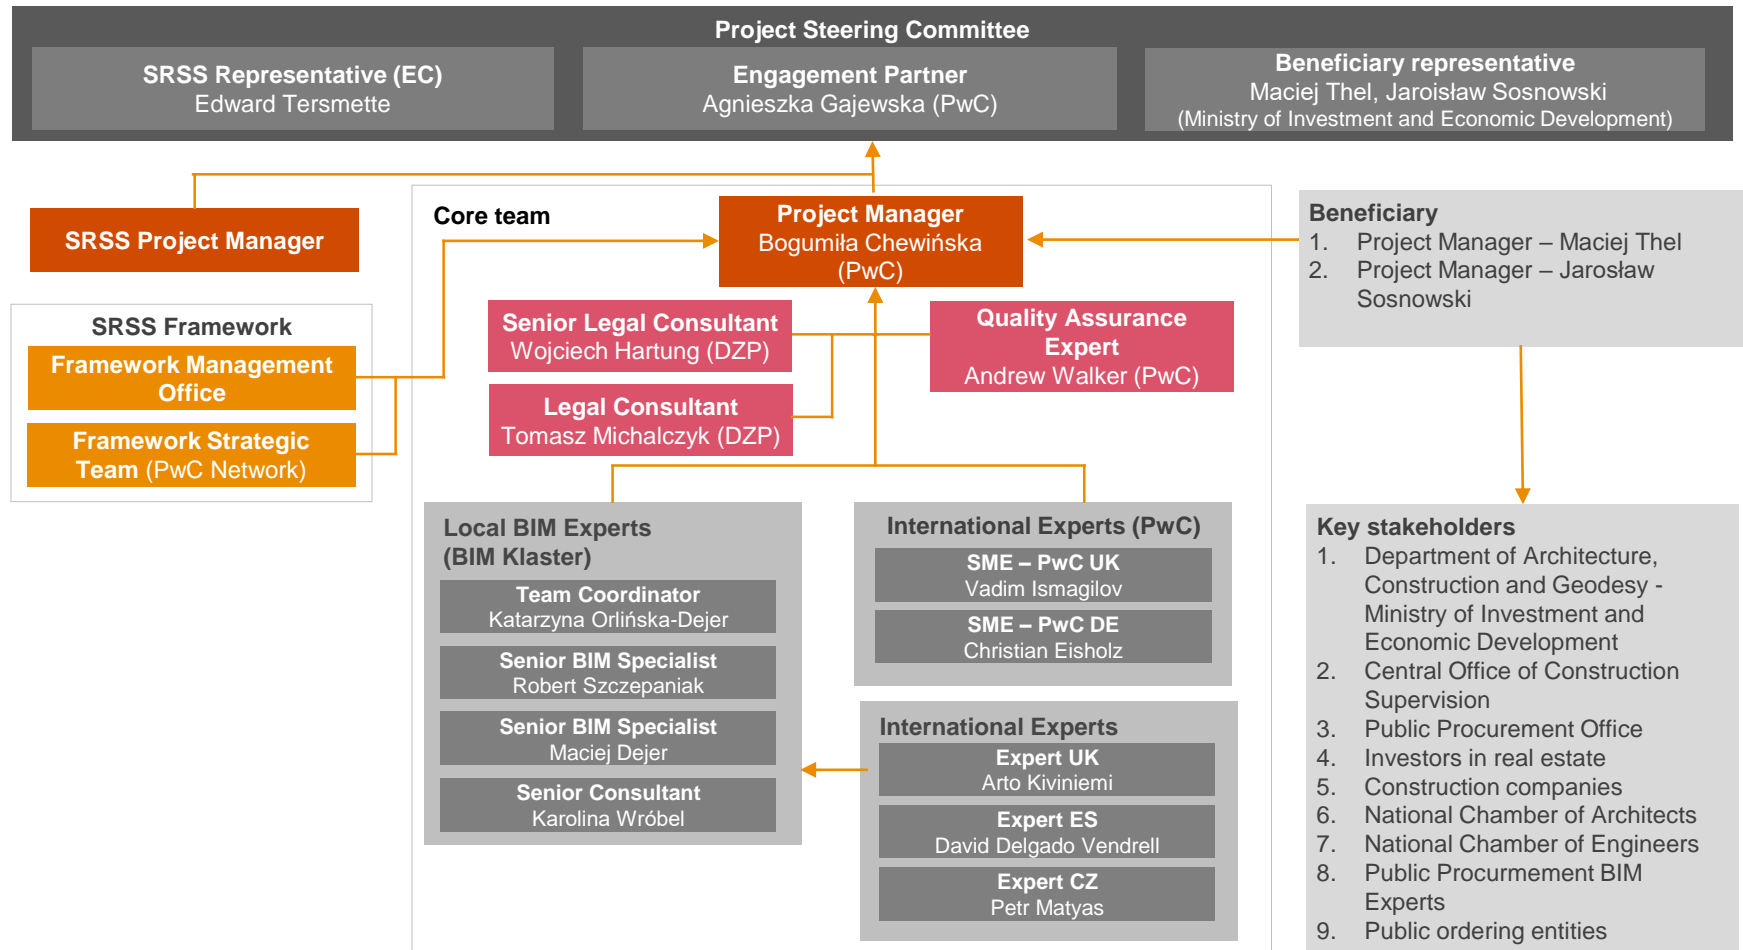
Project Steering Committee

SRSS Representative (EC)
Edward Tersmette

Engagement Partner
Agnieszka Gajewska (PwC)

Beneficiary representative
Maciej Thel, Jaroisław Sosnowski
(Ministry of Investment and Economic Development)

SRSS Project Manager

SRSS Framework
Framework Management Office
Framework Strategic Team (PwC Network)

Core team

Project Manager
Bogumiła Chewińska (PwC)

Senior Legal Consultant
Wojciech Hartung (DZP)

Legal Consultant
Tomasz Michalczyk (DZP)

Quality Assurance Expert
Andrew Walker (PwC)

Local BIM Experts (BIM Klaster)

Team Coordinator
Katarzyna Orlińska-Dejer

Senior BIM Specialist
Robert Szczepaniak

Senior BIM Specialist
Maciej Dejer

Senior Consultant
Karolina Wróbel

International Experts (PwC)

SME – PwC UK
Vadim Ismagilov

SME – PwC DE
Christian Eisholz

International Experts

Expert UK
Arto Kiviniemi

Expert ES
David Delgado Vendrell

Expert CZ
Petr Matyas

Beneficiary
1. Project Manager – Maciej Thel
2. Project Manager – Jarosław Sosnowski

Key stakeholders
1. Department of Architecture, Construction and Geodesy - Ministry of Investment and Economic Development
2. Central Office of Construction Supervision
3. Public Procurement Office
4. Investors in real estate
5. Construction companies
6. National Chamber of Architects
7. National Chamber of Engineers
8. Public Procurement BIM Experts
9. Public ordering entities